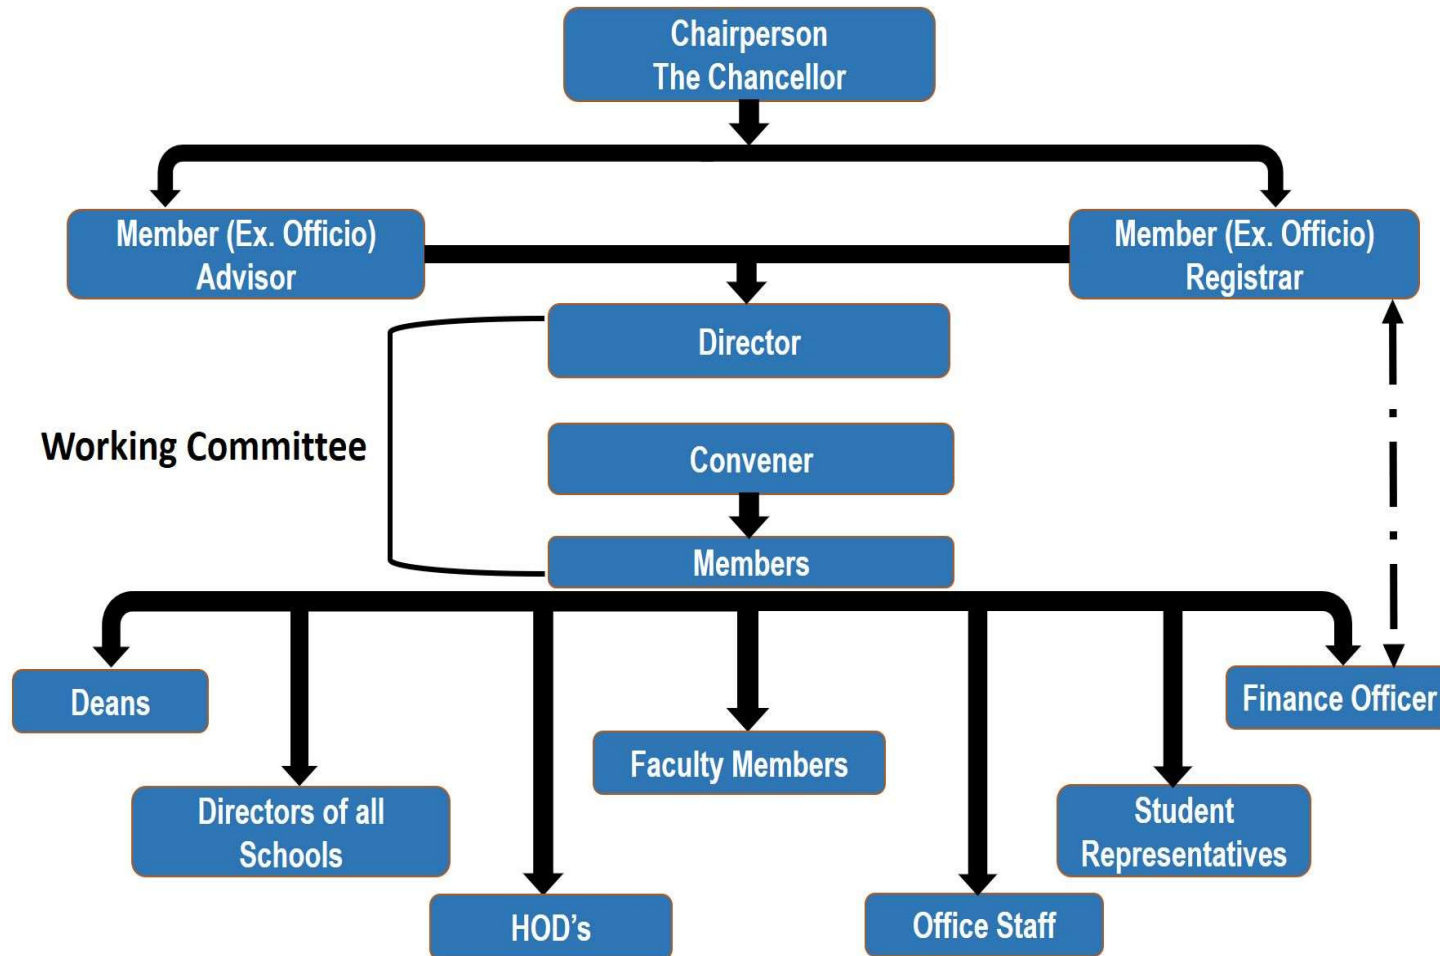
Chairperson
The Chancellor

Member (Ex. Officio)
Advisor

Member (Ex. Officio)
Registrar

Director

Working Committee

Convener

Members

Deans

Directors of all Schools

HOD's

Faculty Members

Office Staff

Student Representatives

Finance Officer